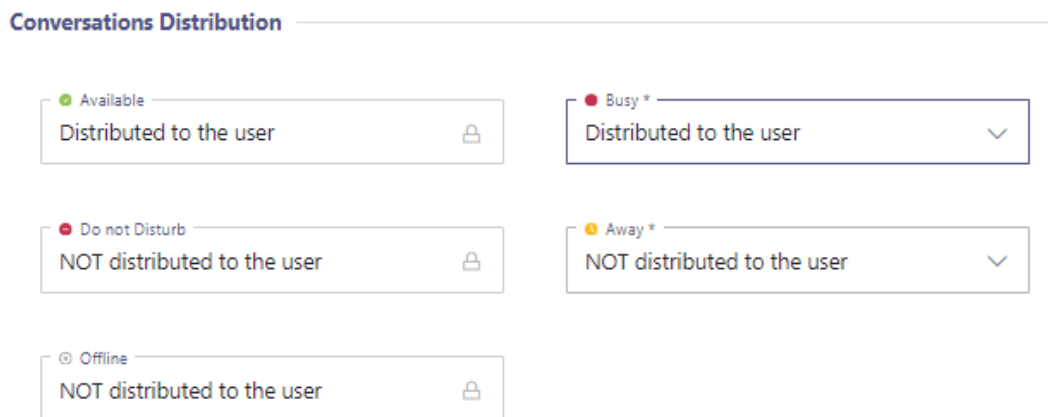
Conversations Distribution

Available
Distributed to the user

Busy *
Distributed to the user

Do not Disturb
NOT distributed to the user

Away *
NOT distributed to the user

Offline
NOT distributed to the user